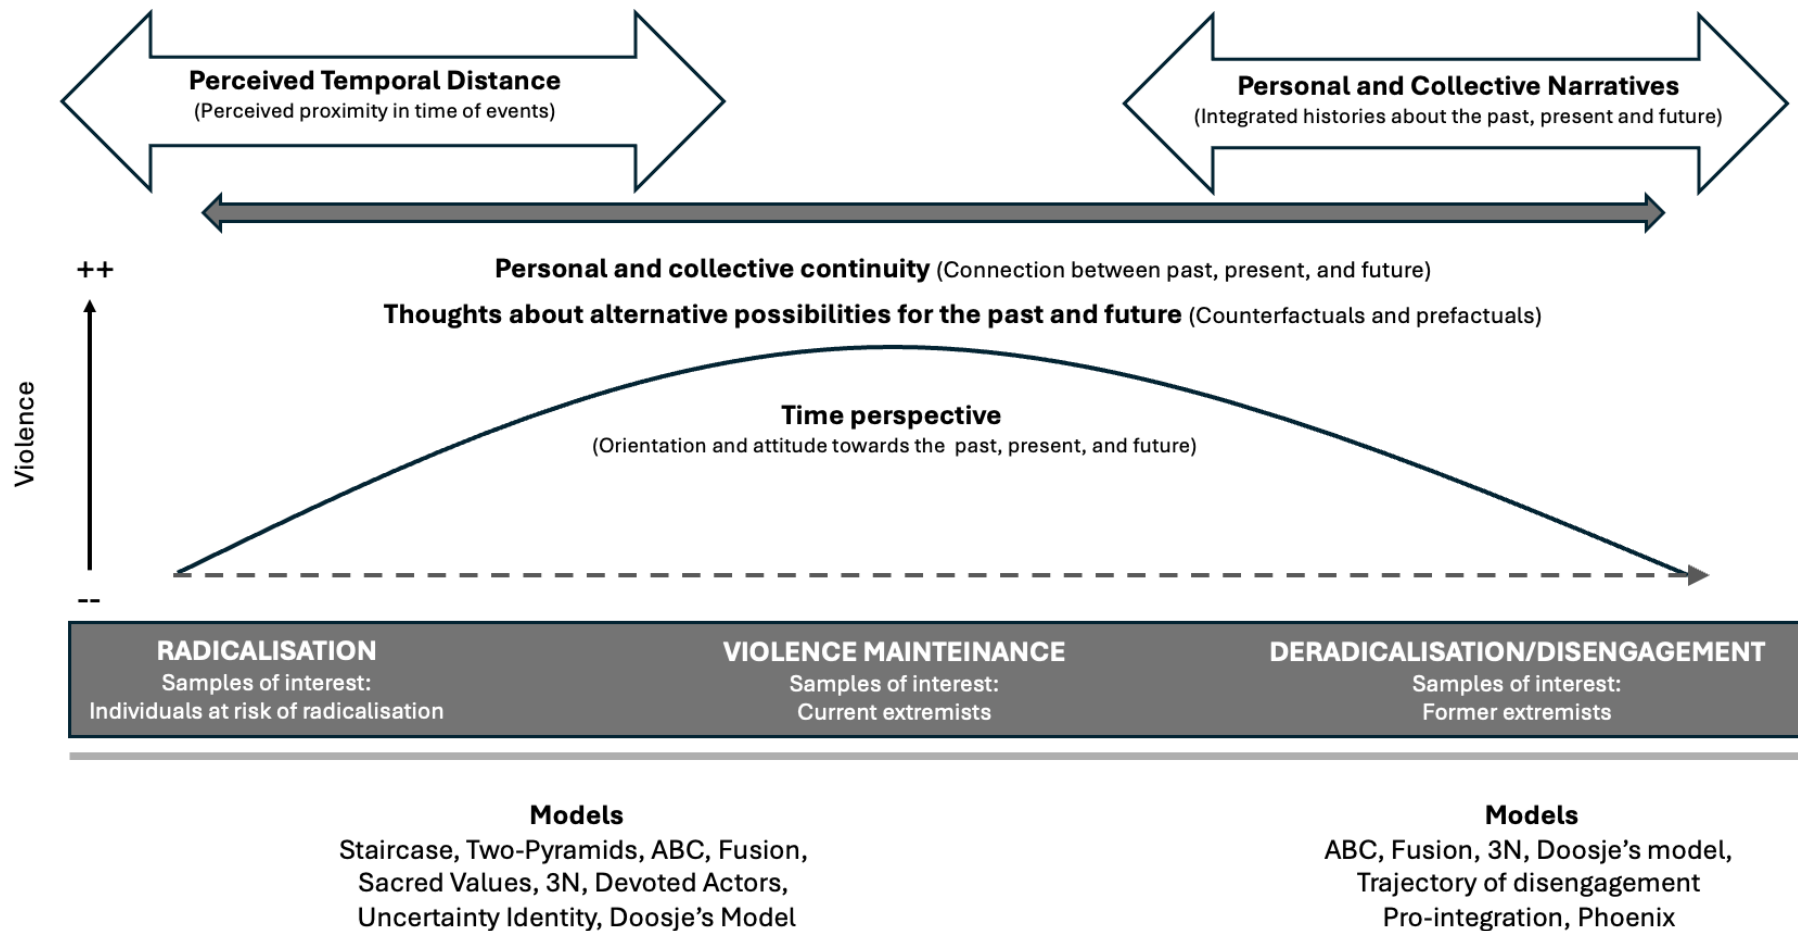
Perceived Temporal Distance
(Perceived proximity in time of events)

Personal and Collective Narratives
(Integrated histories about the past, present and future)

++

Personal and collective continuity (Connection between past, present, and future)

Thoughts about alternative possibilities for the past and future (Counterfactuals and prefactuals)

Violence

Time perspective
(Orientation and attitude towards the past, present, and future)

--

RADICALISATION
Samples of interest:
Individuals at risk of radicalisation

VIOLENCE MAINTEINANCE
Samples of interest:
Current extremists

DERADICALISATION/DISENGAGEMENT
Samples of interest:
Former extremists

Models
Staircase, Two-Pyramids, ABC, Fusion, Sacred Values, 3N, Devoted Actors, Uncertainty Identity, Doosje's Model

Models
ABC, Fusion, 3N, Doosje's model, Trajectory of disengagement Pro-integration, Phoenix